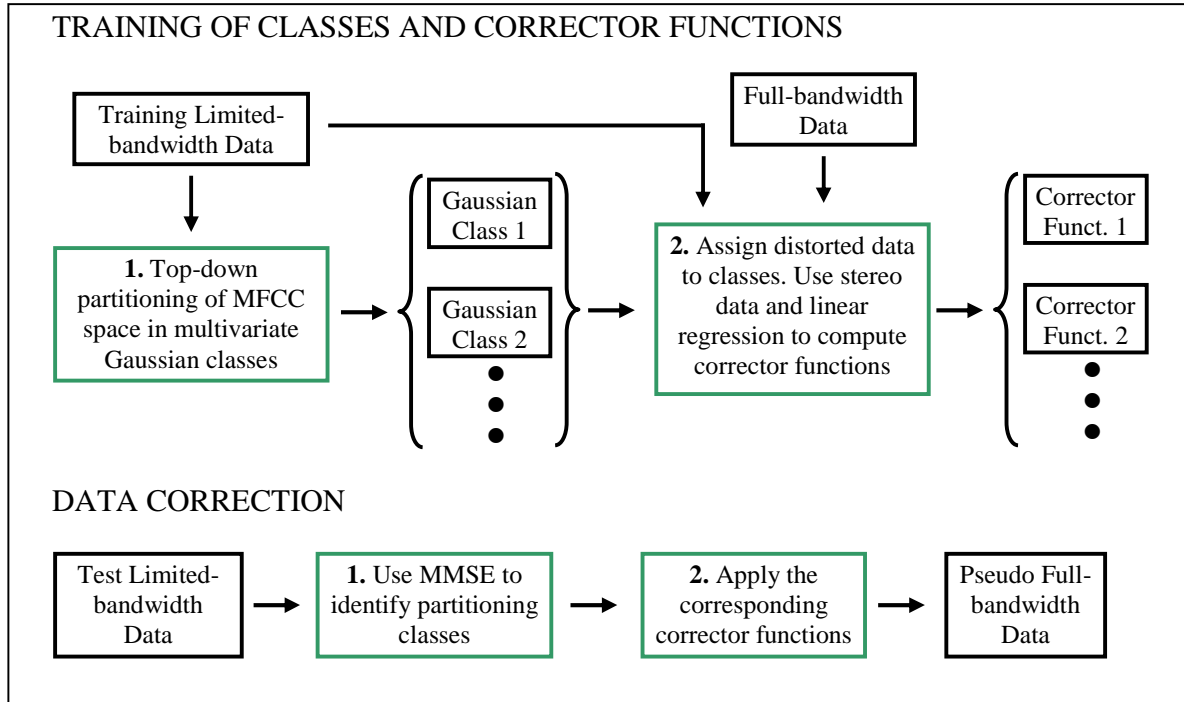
TRAINING OF CLASSES AND CORRECTOR FUNCTIONS

Training Limited-bandwidth Data

Full-bandwidth Data

1. Top-down partitioning of MFCC space in multivariate Gaussian classes

Gaussian Class 1

Gaussian Class 2

2. Assign distorted data to classes. Use stereo data and linear regression to compute corrector functions

Corrector Funct. 1

Corrector Funct. 2

DATA CORRECTION

Test Limited-bandwidth Data

1. Use MMSE to identify partitioning classes

2. Apply the corresponding corrector functions

Pseudo Full-bandwidth Data